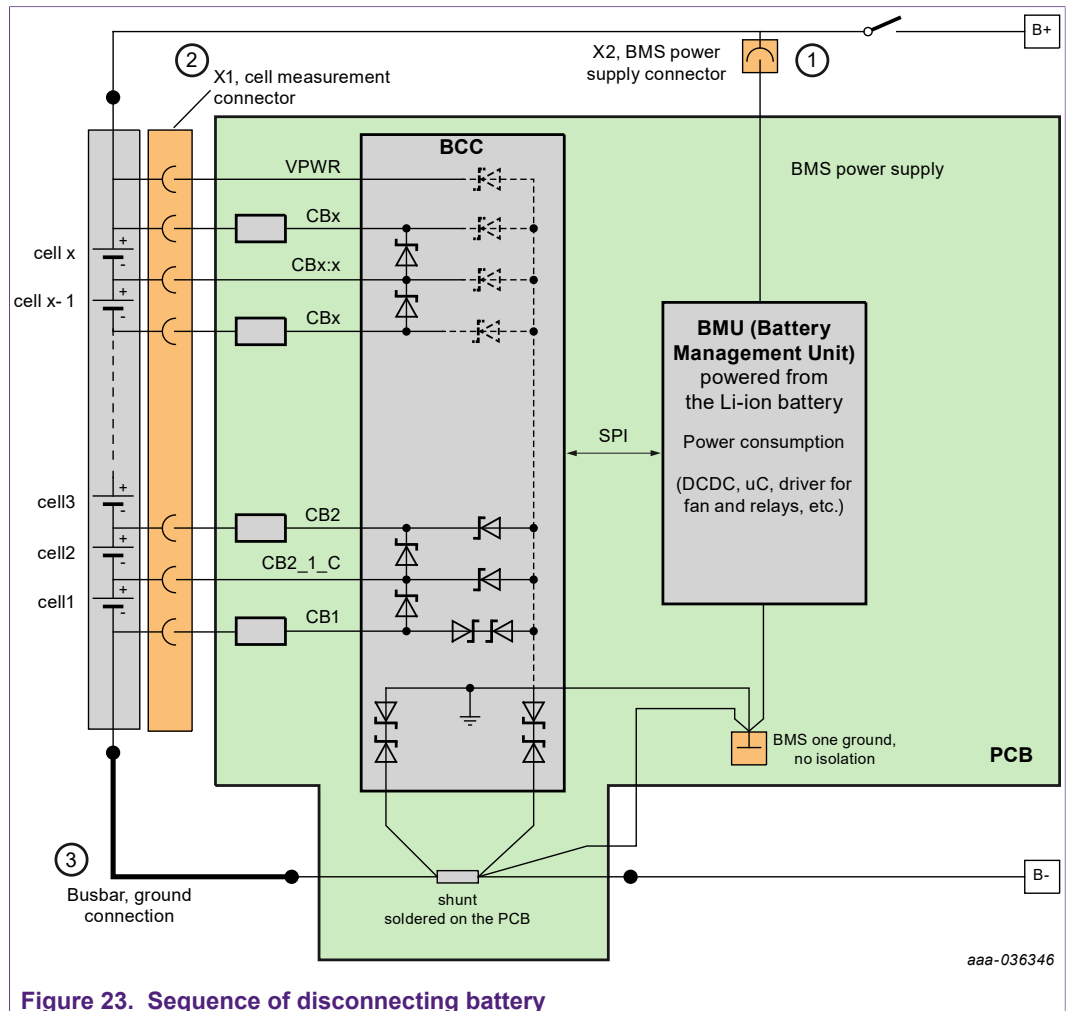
B+

X2, BMS power supply connector

1

2

X1, cell measurement connector

BCC

VPWR

CBx

CBx:x

CBx

BMS power supply

cell x

cell x- 1

BMU (Battery Management Unit) powered from the Li-ion battery

Power consumption

(DCDC, uC, driver for fan and relays, etc.)

SPI

cell3

cell2

cell1

CB2

CB2_1_C

CB1

BMS one ground, no isolation

PCB

3

Busbar, ground connection

shunt soldered on the PCB

B-

aaa-036346

Figure 23. Sequence of disconnecting battery